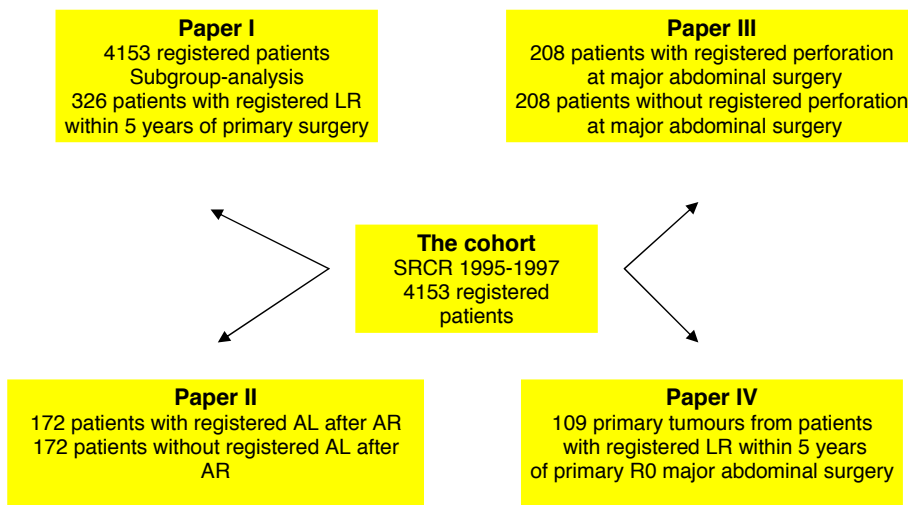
**Paper I**
4153 registered patients
Subgroup-analysis
326 patients with registered LR within 5 years of primary surgery

**Paper III**
208 patients with registered perforation at major abdominal surgery
208 patients without registered perforation at major abdominal surgery

**The cohort**
SRCR 1995-1997
4153 registered patients

**Paper II**
172 patients with registered AL after AR
172 patients without registered AL after AR

**Paper IV**
109 primary tumours from patients with registered LR within 5 years of primary R0 major abdominal surgery